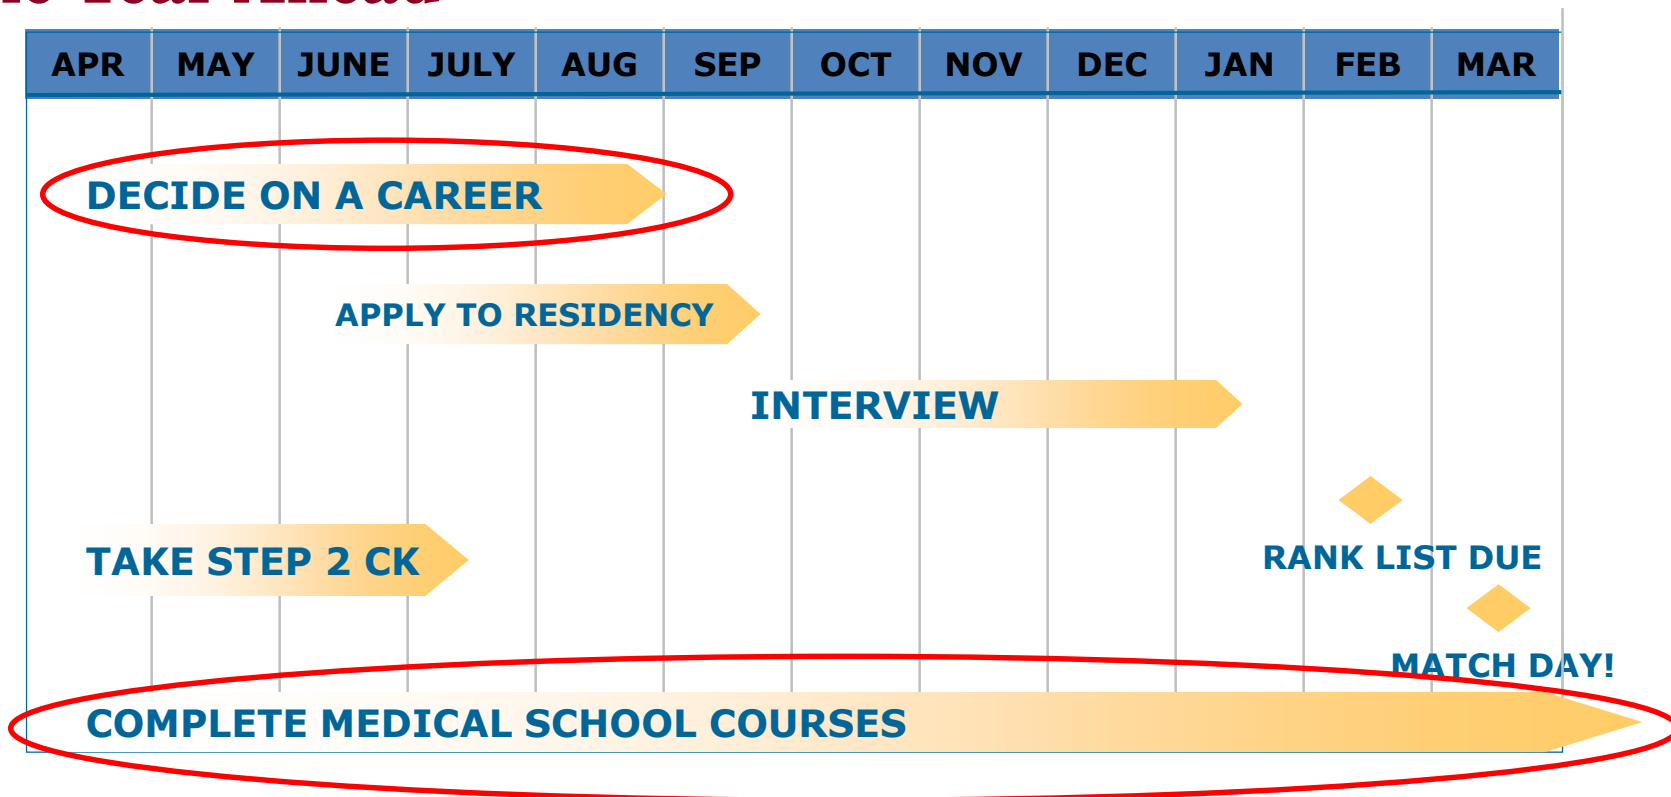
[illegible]

| APR | MAY | JUNE | JULY | AUG | SEP | OCT | NOV | DEC | JAN | FEB | MAR |
|---|---|---|---|---|---|---|---|---|---|---|---|

DECIDE ON A CAREER

APPLY TO RESIDENCY

INTERVIEW

TAKE STEP 2 CK

RANK LIST DUE

MATCH DAY!

COMPLETE MEDICAL SCHOOL COURSES